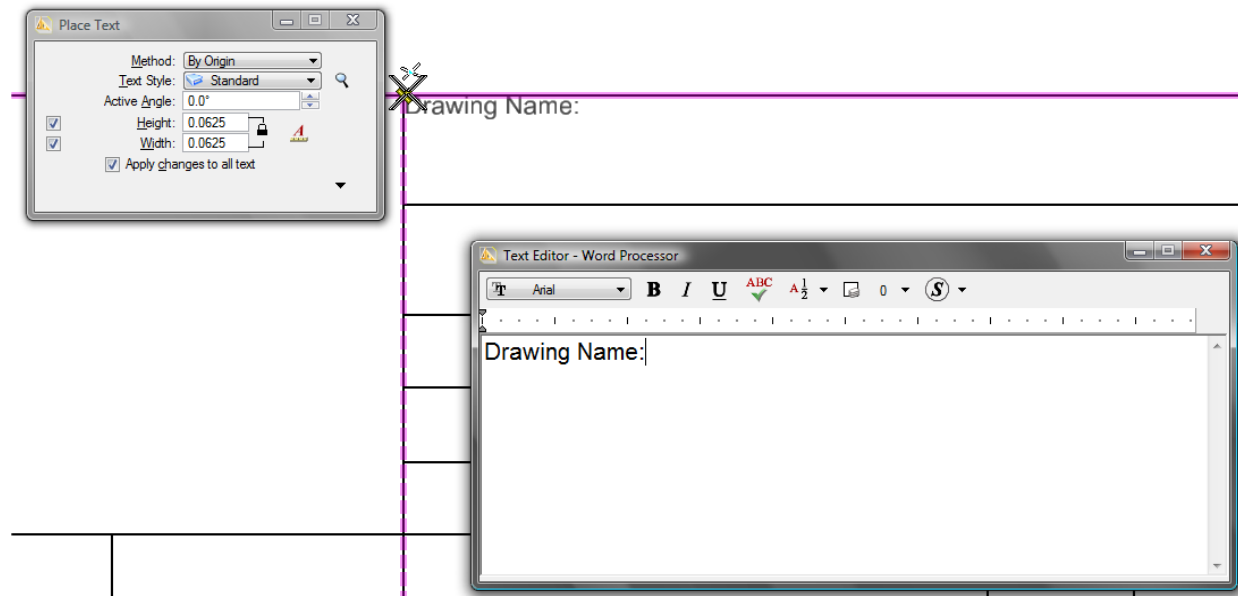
Place Text

Method: By Origin
Text Style: Standard
Active Angle: 0.0°
Height: 0.0625
Width: 0.0625
Apply changes to all text

Drawing Name:

Text Editor - Word Processor

Arial B I U ABC $A\frac{1}{2}$ 0

Drawing Name: